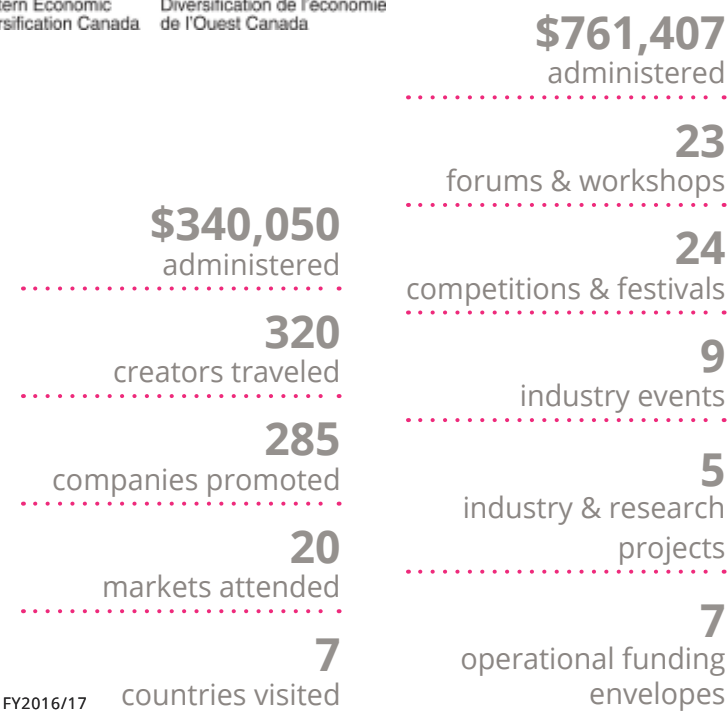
tern Economic rsification Canada

Diversification de l'économie de l'Ouest Canada

$340,050
administered

320
creators traveled

285
companies promoted

20
markets attended

7
countries visited

FY2016/17

$761,407
administered

23
forums & workshops

24
competitions & festivals

9
industry events

5
industry & research projects

7
operational funding envelopes